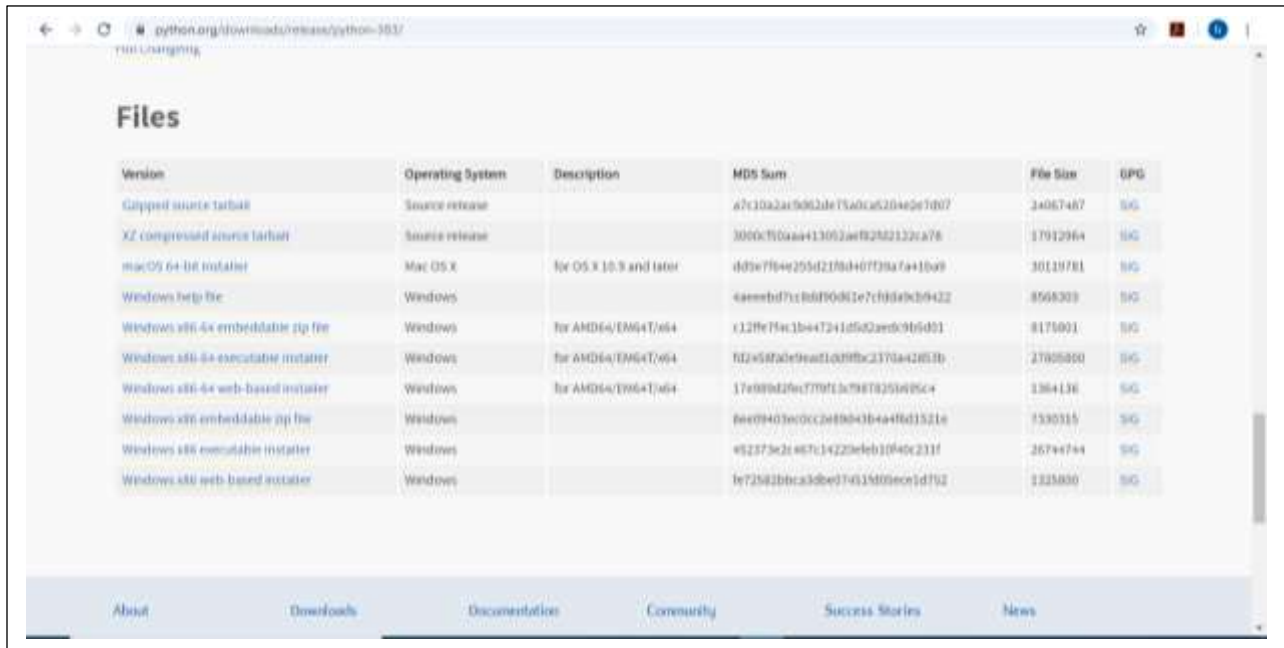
python.org/downloads/release/python-383/

Full Changelog

Files

| Version | Operating System | Description | MD5 Sum | File Size | GPG |
|---|---|---|---|---|---|
| Gzipped source tarball | Source release | | a7c10a2ac9d62de75a0ca5204e2e7d07 | 24067487 | SIG |
| XZ compressed source tarball | Source release | | 3000cf50aaa413052aef82fd2122ca78 | 17912964 | SIG |
| macOS 64-bit installer | Mac OS X | for OS X 10.9 and later | dd5e7f64e255d21f8d407f39a7a41ba9 | 30119781 | SIG |
| Windows help file | Windows | | 4aeeebd7cc8dd90d61e7cfdda9cb9422 | 8568303 | SIG |
| Windows x86-64 embeddable zip file | Windows | for AMD64/EM64T/x64 | c12ffe7f4c1b447241d5d2aedc9b5d01 | 8175801 | SIG |
| Windows x86-64 executable installer | Windows | for AMD64/EM64T/x64 | fd2458fa0e9ead1dd9fbc2370a42853b | 27805800 | SIG |
| Windows x86-64 web-based installer | Windows | for AMD64/EM64T/x64 | 17e989d2fecf7f9f13cf987825b695c4 | 1364136 | SIG |
| Windows x86 embeddable zip file | Windows | | 8ee09403ec0cc2e89d43b4a4f6d1521e | 7330315 | SIG |
| Windows x86 executable installer | Windows | | 452373e2c467c14220efeb10f40c231f | 26744744 | SIG |
| Windows x86 web-based installer | Windows | | fe72582bbca3dbe07451fd05ece1d752 | 1325800 | SIG |

About Downloads Documentation Community Success Stories News